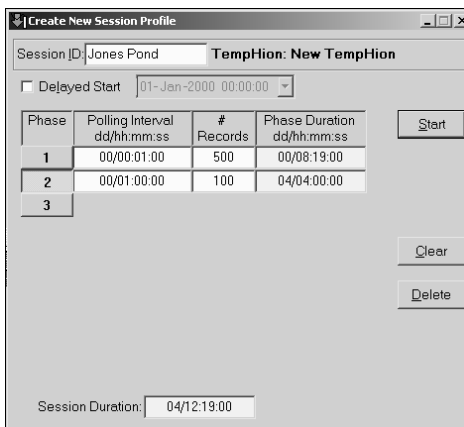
Create New Session Profile

Session ID: Jones Pond TempHion: New TempHion

Delayed Start 01-Jan-2000 00:00:00

| Phase | Polling Interval dd/hh:mm:ss | # Records | Phase Duration dd/hh:mm:ss |
|---|---|---|---|
| 1 | 00/00:01:00 | 500 | 00/08:19:00 |
| 2 | 00/01:00:00 | 100 | 04/04:00:00 |
| 3 | | | |

Start

Clear

Delete

Session Duration: 04/12:19:00